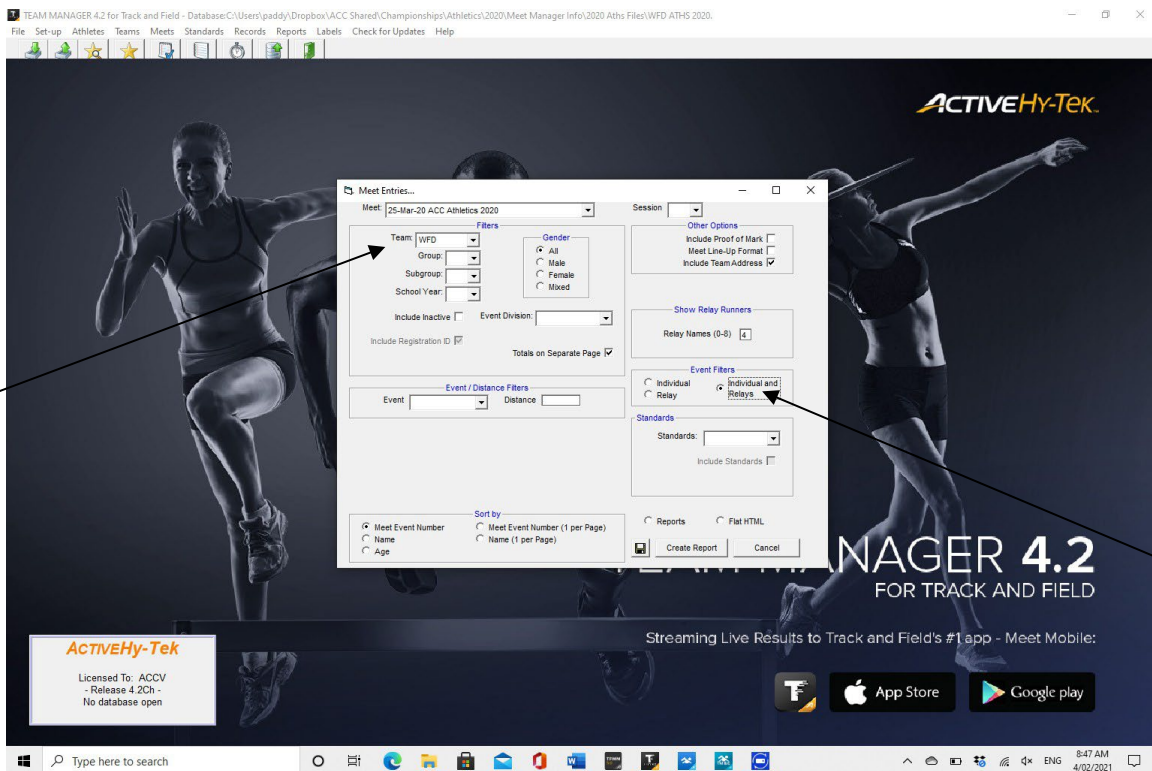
TEAM MANAGER 4.2 for Track and Field - Database:C:\Users\paddy\Dropbox\ACC Shared\Championships\Athletics\2020\Meet Manager Info\2020 Aths Files\WFD ATHS 2020.

File Set-up Athletes Teams Meets Standards Records Reports Labels Check for Updates Help

ACTIVEHY-TEK

Meet Entries...

Meet: 25-Mar-20 ACC Athletics 2020

Session

Filters

Team: WFD

Group:

Subgroup:

School Year:

Gender
All
Male
Female
Mixed

Include Inactive

Event Division:

Include Registration ID

Totals on Separate Page

Other Options
Include Proof of Mark
Meet Line-Up Format
Include Team Address

Show Relay Runners
Relay Names (0-8) 4

Event Filters
Individual
Relay
Individual and Relays

Event / Distance Filters
Event
Distance

Standards
Standards:
Include Standards

Sort by
Meet Event Number
Name
Age
Meet Event Number (1 per Page)
Name (1 per Page)

Reports
Flat HTML

Create Report
Cancel

NAGER 4.2
FOR TRACK AND FIELD

Streaming Live Results to Track and Field's #1 app - Meet Mobile:

App Store
Google play

ACTIVEHy-Tek
Licensed To: ACCV
- Release 4.2Ch -
No database open

Type here to search

ENG 8:47 AM 4/02/2021